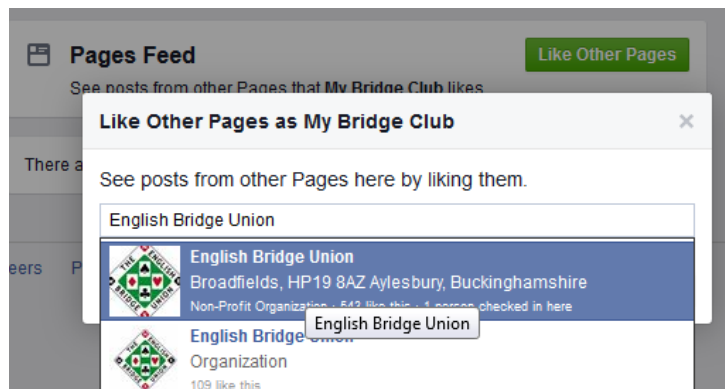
Pages Feed

See posts from other Pages that My Bridge Club likes

Like Other Pages

Like Other Pages as My Bridge Club

×

There a

See posts from other Pages here by liking them.

English Bridge Union

eers P

THE ENGLISH BRIDGE UNION

English Bridge Union

Broadfields, HP19 8AZ Aylesbury, Buckinghamshire

Non-Profit Organization · 543 like this · 1 person checked in here

English Bridge Union

English Bridge Union

Organization

109 like this